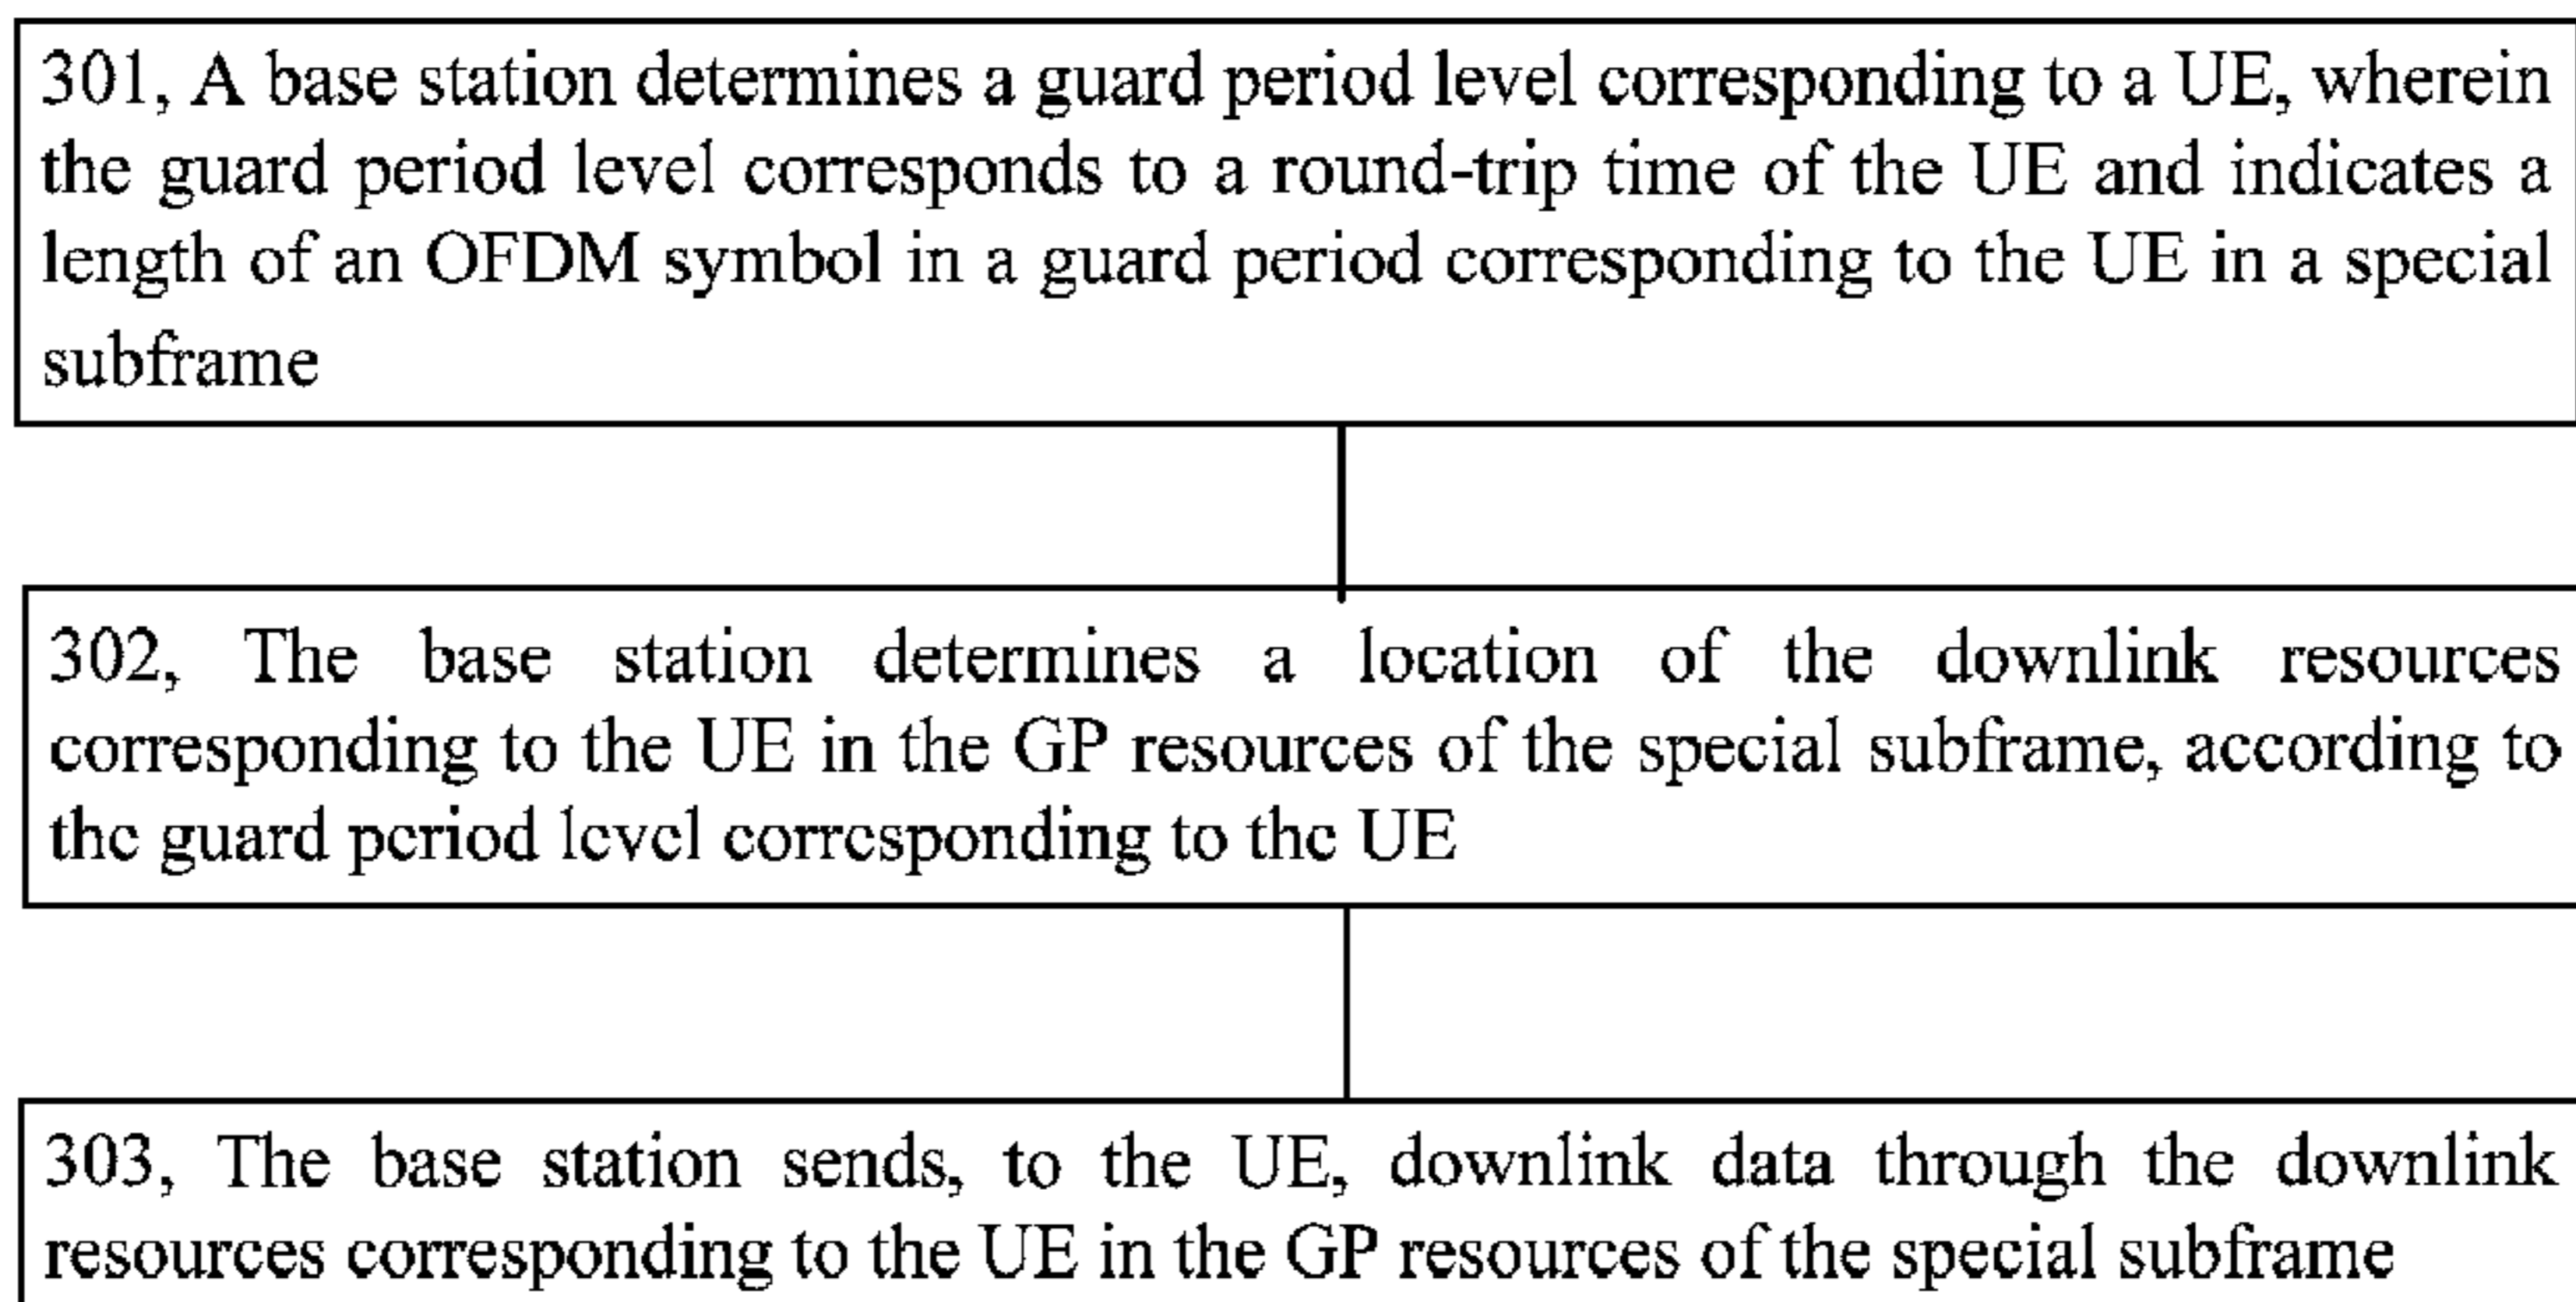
301, A base station determines a guard period level corresponding to a UE, wherein the guard period level corresponds to a round-trip time of the UE and indicates a length of an OFDM symbol in a guard period corresponding to the UE in a special subframe

302, The base station determines a location of the downlink resources corresponding to the UE in the GP resources of the special subframe, according to the guard period level corresponding to the UE

303, The base station sends, to the UE, downlink data through the downlink resources corresponding to the UE in the GP resources of the special subframe